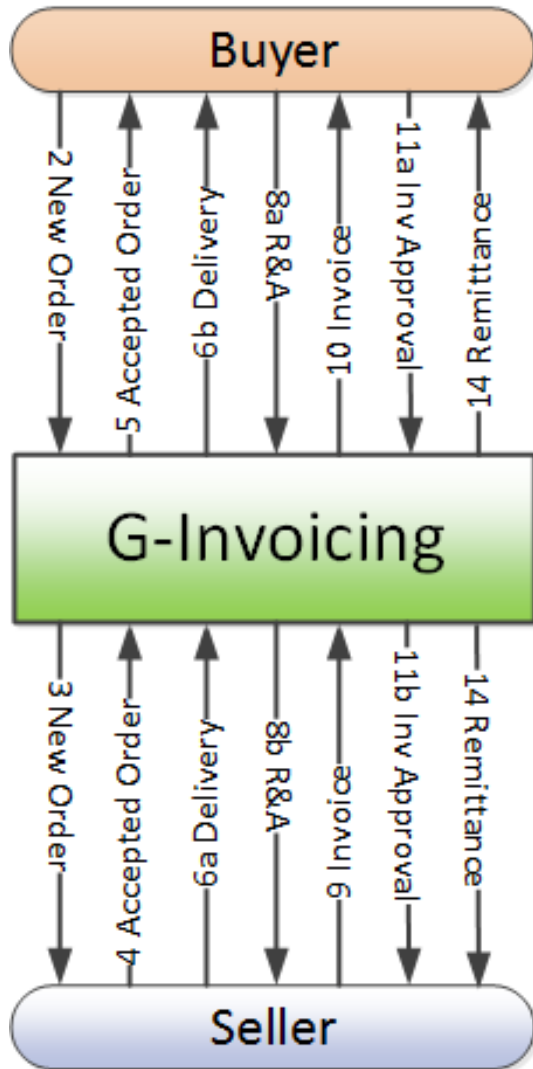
Buyer

2 New Order

5 Accepted Order

6b Delivery

8a R&A

10 Invoice

11a Inv Approval

14 Remittance

G-Invoicing

3 New Order

4 Accepted Order

6a Delivery

8b R&A

9 Invoice

11b Inv Approval

14 Remittance

Seller